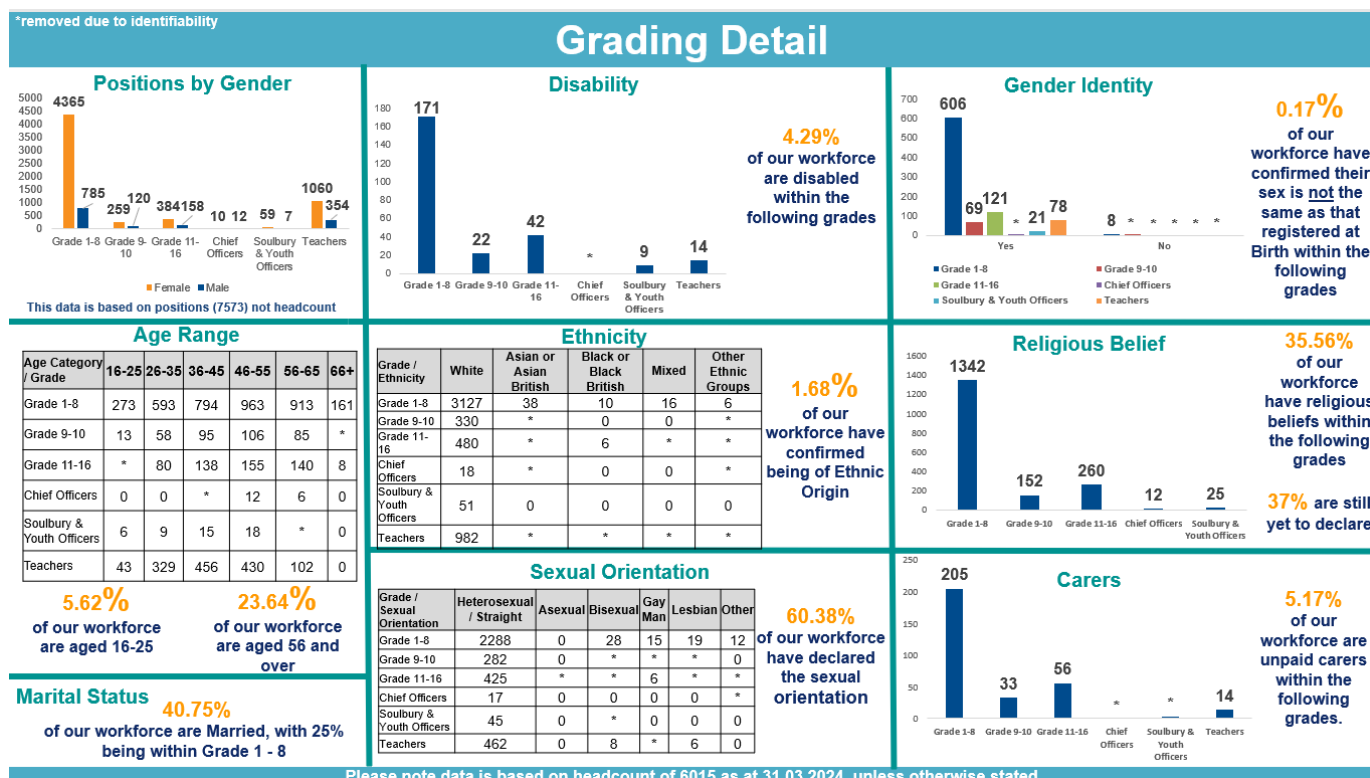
*removed due to identifiability

Grading Detail

Positions by Gender

5000
4500
4000
3500
3000
2500
2000
1500
1000
500
0

4365
785
259
120
384
158
10
12
59
7
1060
354

Grade 1-8
Grade 9-10
Grade 11-16
Chief Officers
Soulbury & Youth Officers
Teachers

Female
Male

This data is based on positions (7573) not headcount

Disability

180
160
140
120
100
80
60
40
20
0

171
22
42
*
9
14

Grade 1-8
Grade 9-10
Grade 11-16
Chief Officers
Soulbury & Youth Officers
Teachers

4.29%
of our workforce are disabled within the following grades

Gender Identity

700
600
500
400
300
200
100
0

606
69
121
*
21
78
8
*
*
*
*
*

Yes
No

Grade 1-8
Grade 9-10
Grade 11-16
Chief Officers
Soulbury & Youth Officers
Teachers

0.17%
of our workforce have confirmed their sex is not the same as that registered at Birth within the following grades

Age Range

| Age Category / Grade | 16-25 | 26-35 | 36-45 | 46-55 | 56-65 | 66+ |
|---|---|---|---|---|---|---|
| Grade 1-8 | 273 | 593 | 794 | 963 | 913 | 161 |
| Grade 9-10 | 13 | 58 | 95 | 106 | 85 | * |
| Grade 11-16 | * | 80 | 138 | 155 | 140 | 8 |
| Chief Officers | 0 | 0 | * | 12 | 6 | 0 |
| Soulbury & Youth Officers | 6 | 9 | 15 | 18 | * | 0 |
| Teachers | 43 | 329 | 456 | 430 | 102 | 0 |

5.62%
of our workforce are aged 16-25

23.64%
of our workforce are aged 56 and over

Ethnicity

| Grade / Ethnicity | White | Asian or Asian British | Black or Black British | Mixed | Other Ethnic Groups |
|---|---|---|---|---|---|
| Grade 1-8 | 3127 | 38 | 10 | 16 | 6 |
| Grade 9-10 | 330 | * | 0 | 0 | * |
| Grade 11-16 | 480 | * | 6 | * | * |
| Chief Officers | 18 | * | 0 | 0 | * |
| Soulbury & Youth Officers | 51 | 0 | 0 | 0 | 0 |
| Teachers | 982 | * | * | * | * |

1.68%
of our workforce have confirmed being of Ethnic Origin

Religious Belief

1600
1400
1200
1000
800
600
400
200
0

1342
152
260
12
25

Grade 1-8
Grade 9-10
Grade 11-16
Chief Officers
Soulbury & Youth Officers

35.56%
of our workforce have religious beliefs within the following grades

37% are still yet to declare

Sexual Orientation

| Grade / Sexual Orientation | Heterosexual / Straight | Asexual | Bisexual | Gay Man | Lesbian | Other |
|---|---|---|---|---|---|---|
| Grade 1-8 | 2288 | 0 | 28 | 15 | 19 | 12 |
| Grade 9-10 | 282 | 0 | * | * | * | 0 |
| Grade 11-16 | 425 | * | * | 6 | * | * |
| Chief Officers | 17 | 0 | 0 | 0 | 0 | * |
| Soulbury & Youth Officers | 45 | 0 | * | 0 | 0 | 0 |
| Teachers | 462 | 0 | 8 | * | 6 | 0 |

60.38%
of our workforce have declared the sexual orientation

Carers

250
200
150
100
50
0

205
33
56
*
*
14

Grade 1-8
Grade 9-10
Grade 11-16
Chief Officers
Soulbury & Youth Officers
Teachers

5.17%
of our workforce are unpaid carers within the following grades.

Marital Status
40.75%
of our workforce are Married, with 25% being within Grade 1 - 8

Please note data is based on headcount of 6015 as at 31.03.2024, unless otherwise stated